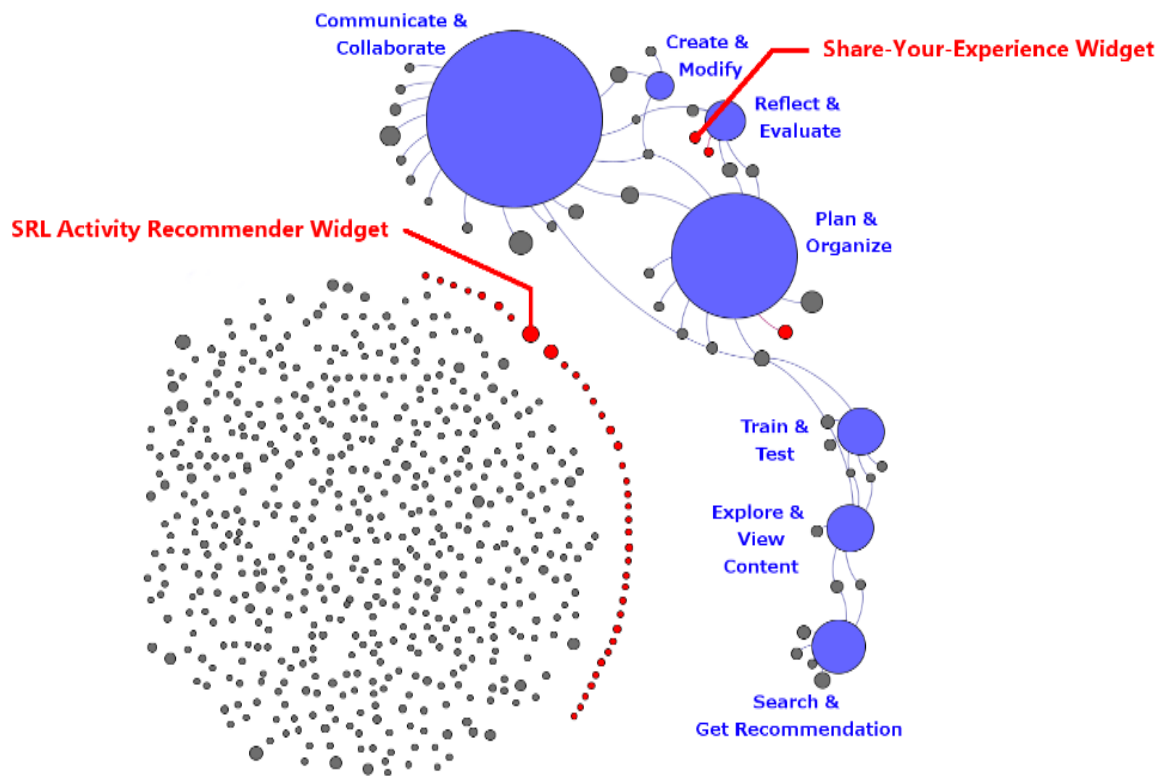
Communicate & Collaborate

Create & Modify

Share-Your-Experience Widget

Reflect & Evaluate

SRL Activity Recommender Widget

Plan & Organize

Train & Test

Explore & View Content

Search & Get Recommendation